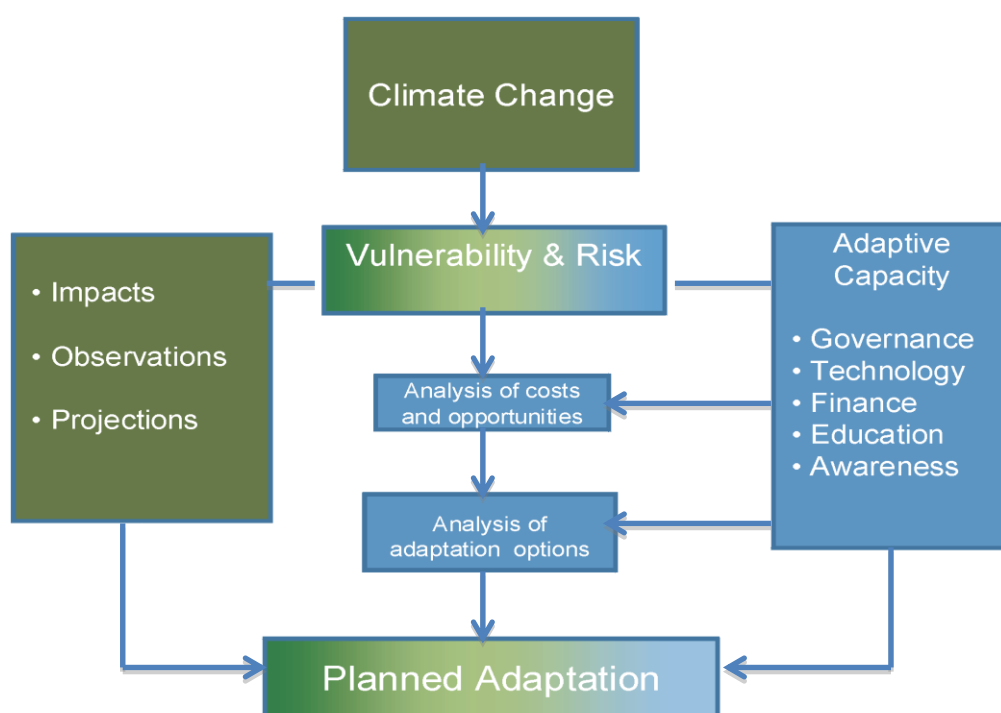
Climate Change

Vulnerability & Risk

• Impacts
• Observations
• Projections

Adaptive Capacity

• Governance
• Technology
• Finance
• Education
• Awareness

Analysis of costs and opportunities

Analysis of adaptation options

Planned Adaptation